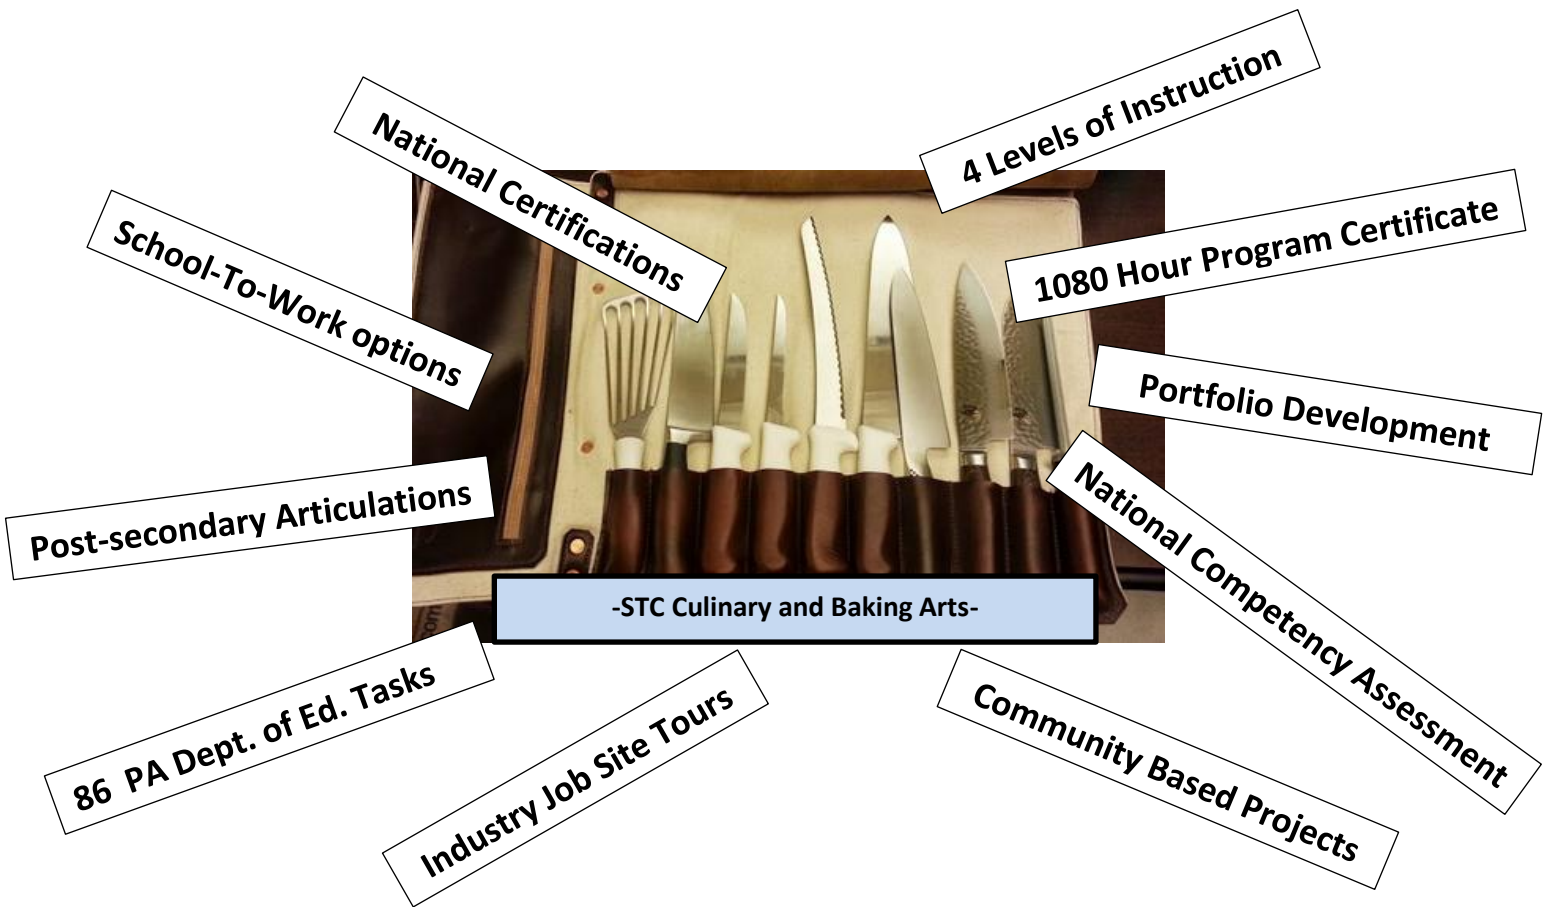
National Certifications

4 Levels of Instruction

School-To-Work options

1080 Hour Program Certificate

Portfolio Development

Post-secondary Articulations

National Competency Assessment

-STC Culinary and Baking Arts-

86 PA Dept. of Ed. Tasks

Industry Job Site Tours

Community Based Projects